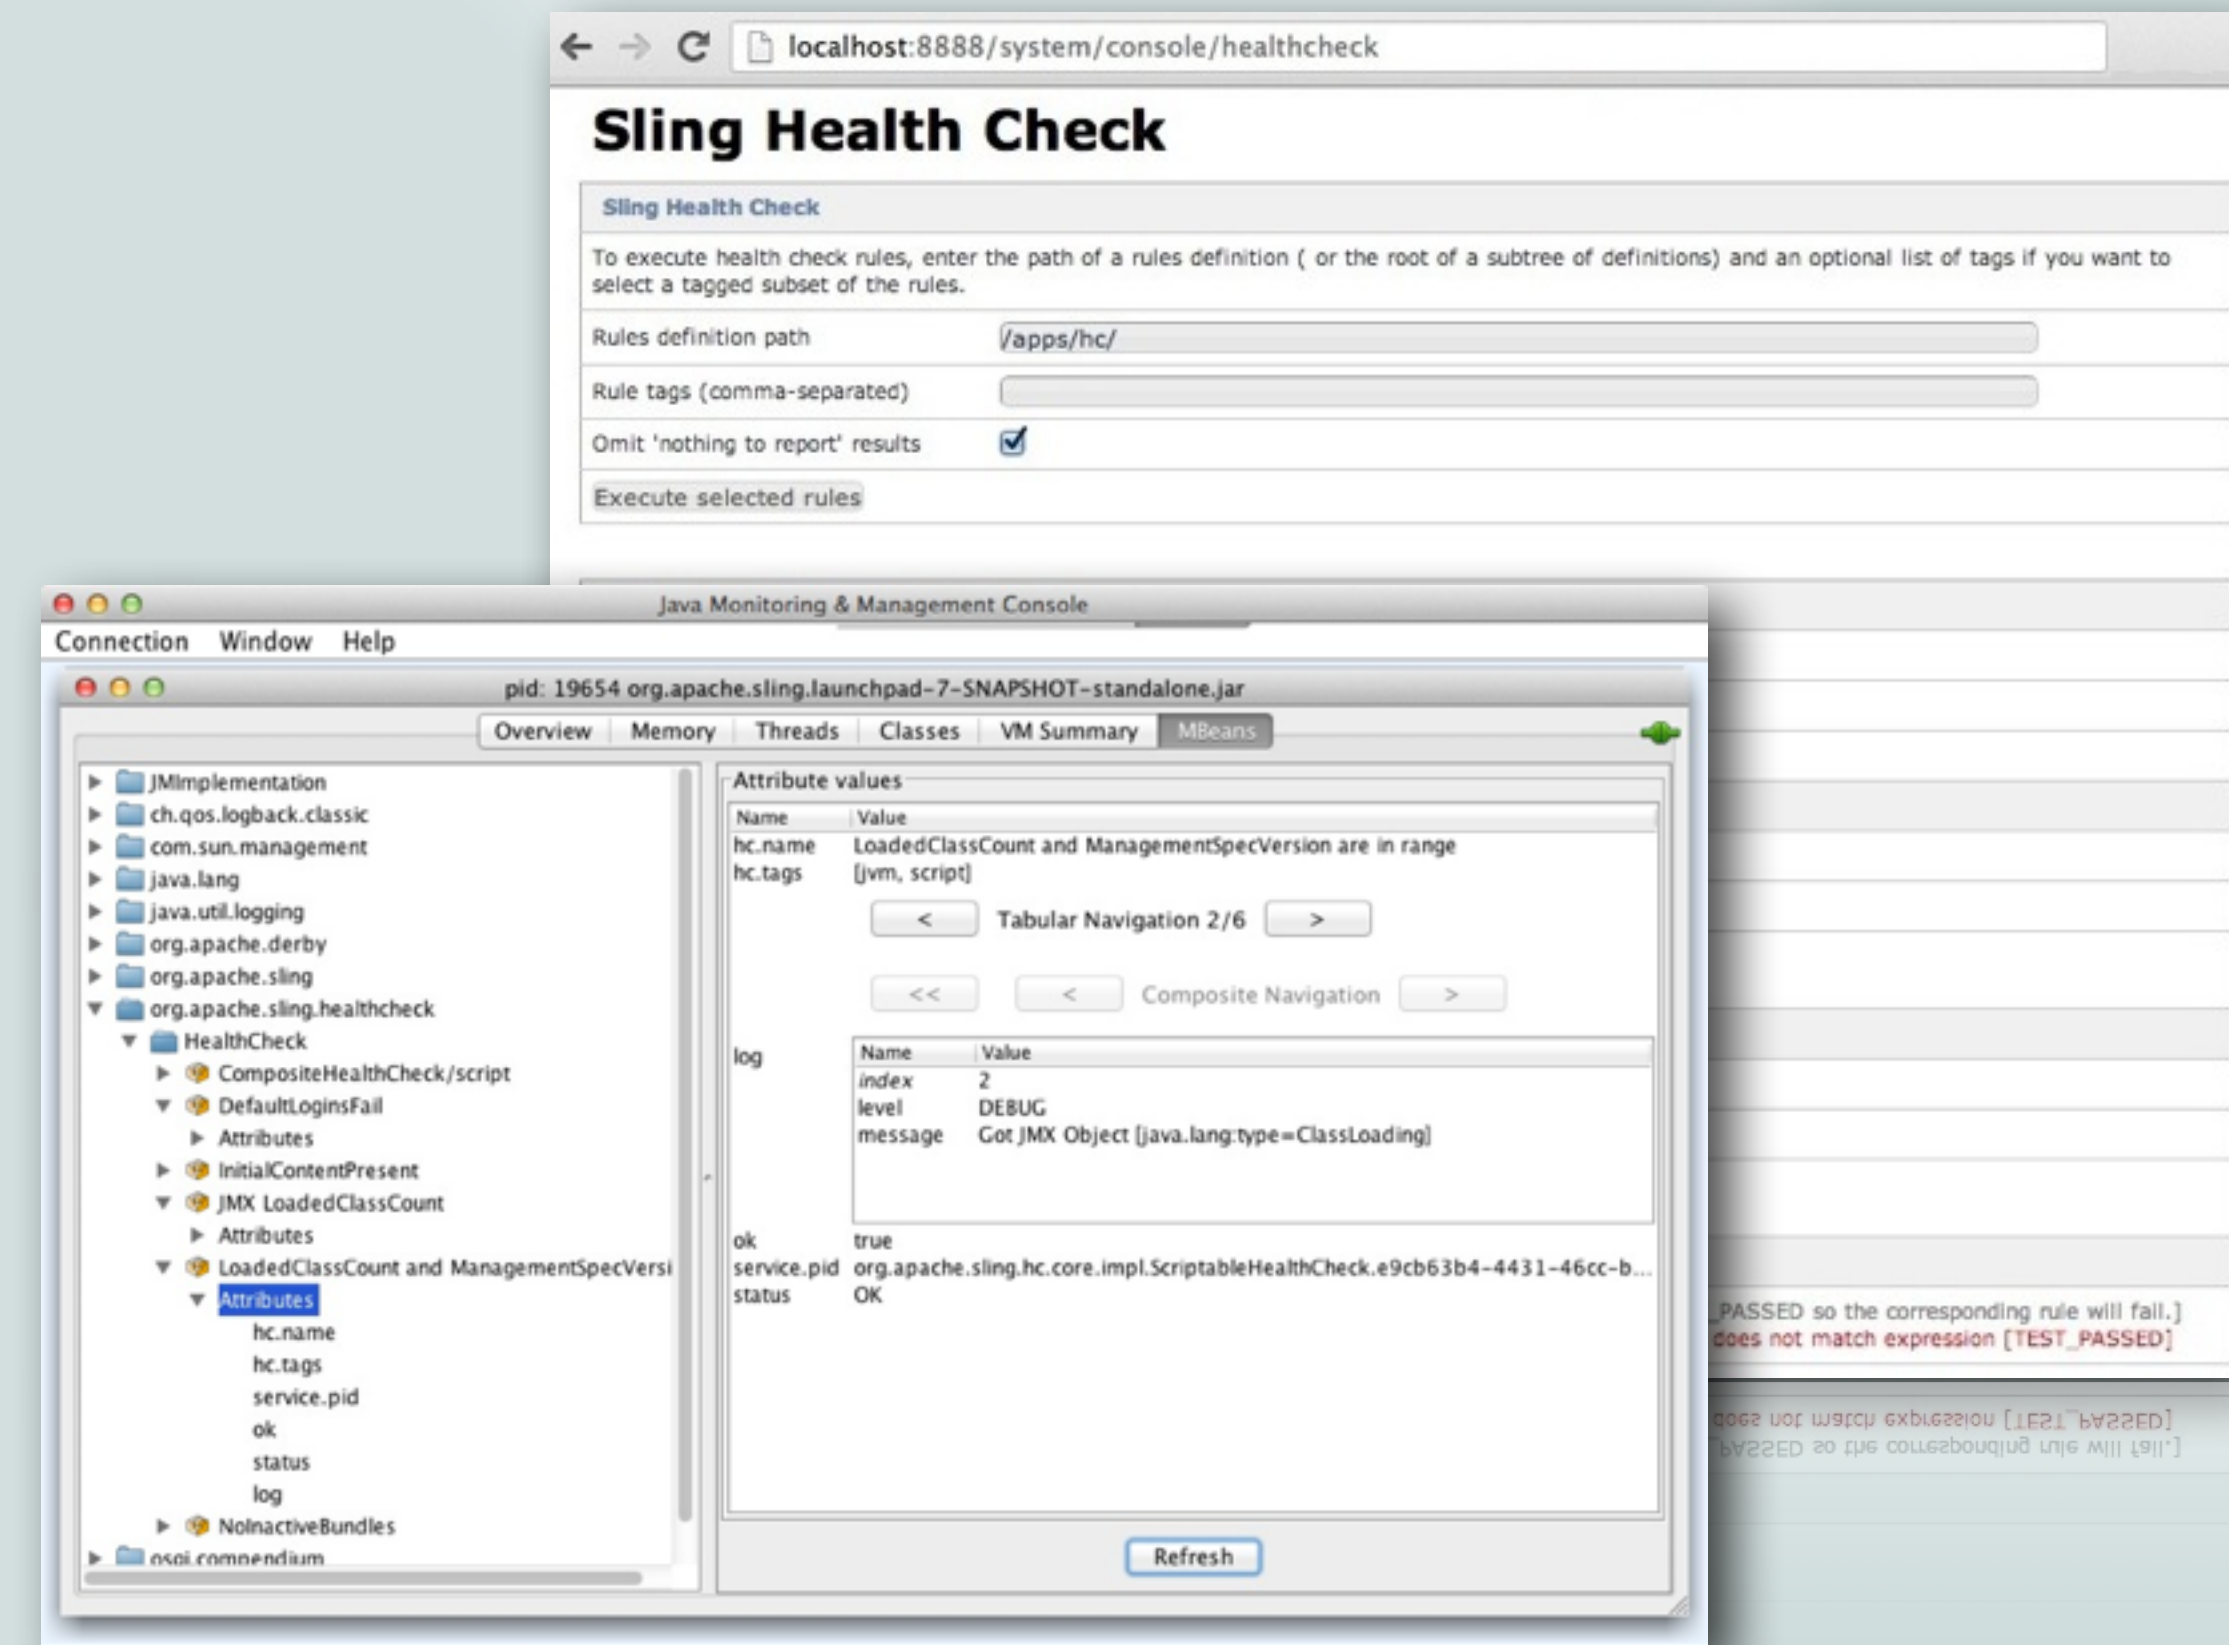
localhost:8888/system/console/healthcheck

Sling Health Check

Sling Health Check

To execute health check rules, enter the path of a rules definition ( or the root of a subtree of definitions) and an optional list of tags if you want to select a tagged subset of the rules.

| Rules definition path | /apps/hc/ |
|---|---|
| Rule tags (comma-separated) | |
| Omit 'nothing to report' results | ☑ |

Execute selected rules

Java Monitoring & Management Console

Connection Window Help

pid: 19654 org.apache.sling.launchpad-7-SNAPSHOT-standalone.jar

Overview Memory Threads Classes VM Summary MBeans

JMImplementation
ch.qos.logback.classic
com.sun.management
java.lang
java.util.logging
org.apache.derby
org.apache.sling
org.apache.sling.healthcheck
HealthCheck
CompositeHealthCheck/script
DefaultLoginsFail
Attributes
InitialContentPresent
JMX LoadedClassCount
Attributes
LoadedClassCount and ManagementSpecVersi
Attributes
hc.name
hc.tags
service.pid
ok
status
log
NoInactiveBundles
osgi.compendium

Attribute values

| Name | Value |
|---|---|
| hc.name | LoadedClassCount and ManagementSpecVersion are in range |
| hc.tags | [jvm, script] |

< Tabular Navigation 2/6 >

<< < Composite Navigation >

log

| Name | Value |
|---|---|
| index | 2 |
| level | DEBUG |
| message | Got JMX Object [java.lang:type=ClassLoading] |

| ok | true |
|---|---|
| service.pid | org.apache.sling.hc.core.impl.ScriptableHealthCheck.e9cb63b4-4431-46cc-b... |
| status | OK |

Refresh

_PASSED so the corresponding rule will fail.]
does not match expression [TEST_PASSED]